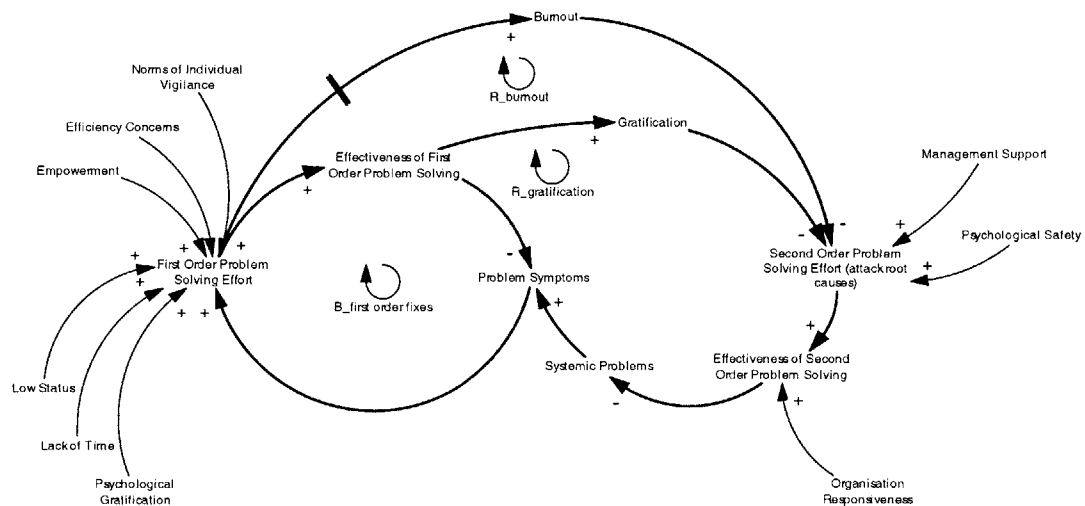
Burnout
+
R_burnout
Norms of Individual Vigilance
Efficiency Concerns
Gratification
+
Effectiveness of First Order Problem Solving
R_gratification
Management Support
Empowerment
+
+
+
+
First Order Problem Solving Effort
+
-
-
-
+
Second Order Problem Solving Effort (attack root causes)
Psychological Safety
+
B_first order fixes
Problem Symptoms
+
+
+
+
Systemic Problems
Effectiveness of Second Order Problem Solving
Low Status
-
+
Lack of Time
Psychological Gratification
Organisation Responsiveness